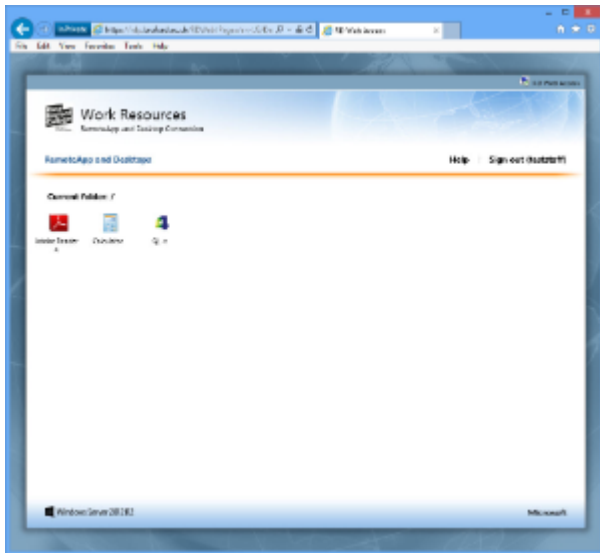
https://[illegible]/RDWeb/Pages/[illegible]
RD Web Access
File Edit View Favorites Tools Help

Work Resources
RemoteApp and Desktop Connection

RemoteApp and Desktops

Help Sign out ([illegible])

Current Folder: /

Adobe Reader X
Calculator
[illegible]

Windows Server 2012 R2

Microsoft